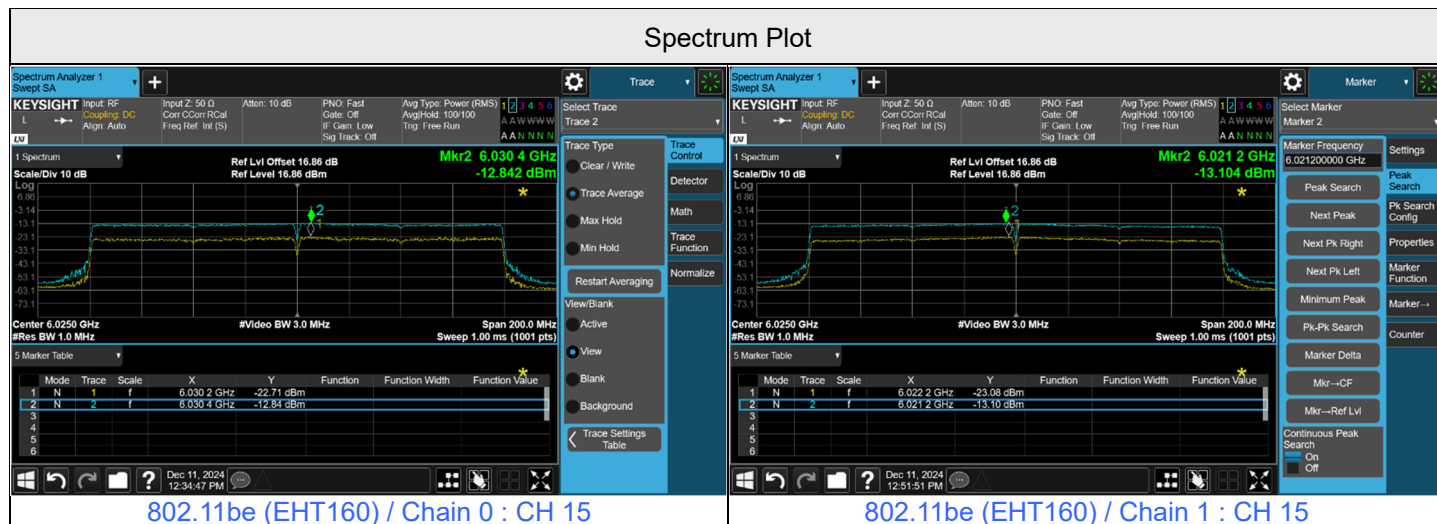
Spectrum Plot

Spectrum Analyzer 1
Swept SA
+
Trace
KEYSIGHT Input: RF
Coupling: DC
Align: Auto
Input Z: 50 Ω
Corr CCorr RCal
Freq Ref: Int (S)
Atten: 10 dB
PNO: Fast
Gate: Off
IF Gain: Low
Sig Track: Off
Avg Type: Power (RMS)
Avg|Hold: 100/100
Trig: Free Run
1 2 3 4 5 6
A A W W W W
A A N N N N
Select Trace
Trace 2
1 Spectrum
Ref Lvl Offset 16.86 dB
Ref Level 16.86 dBm
Mkr2 6.030 4 GHz
-12.842 dBm
Scale/Div 10 dB
Log
6.86
-3.14
-13.1
-23.1
-33.1
-43.1
-53.1
-63.1
-73.1
2
Center 6.0250 GHz
#Res BW 1.0 MHz
#Video BW 3.0 MHz
Span 200.0 MHz
Sweep 1.00 ms (1001 pts)
Trace Type
Clear / Write
Trace Average
Max Hold
Min Hold
Restart Averaging
View/Blank
Active
View
Blank
Background
Trace Settings Table
Trace Control
Detector
Math
Trace Function
Normalize
5 Marker Table

| | Mode | Trace | Scale | X | Y | Function | Function Width | Function Value |
|---|---|---|---|---|---|---|---|---|
| 1 | N | 1 | f | 6.030 2 GHz | -22.71 dBm | | | |
| 2 | N | 2 | f | 6.030 4 GHz | -12.84 dBm | | | |
| 3 | | | | | | | | |
| 4 | | | | | | | | |
| 5 | | | | | | | | |
| 6 | | | | | | | | |

Dec 11, 2024
12:34:47 PM

802.11be (EHT160) / Chain 0 : CH 15

Spectrum Analyzer 1
Swept SA
+
Marker
KEYSIGHT Input: RF
Coupling: DC
Align: Auto
Input Z: 50 Ω
Corr CCorr RCal
Freq Ref: Int (S)
Atten: 10 dB
PNO: Fast
Gate: Off
IF Gain: Low
Sig Track: Off
Avg Type: Power (RMS)
Avg|Hold: 100/100
Trig: Free Run
1 2 3 4 5 6
A A W W W W
A A N N N N
Select Marker
Marker 2
1 Spectrum
Ref Lvl Offset 16.86 dB
Ref Level 16.86 dBm
Mkr2 6.021 2 GHz
-13.104 dBm
Scale/Div 10 dB
Log
6.86
-3.14
-13.1
-23.1
-33.1
-43.1
-53.1
-63.1
-73.1
2
Center 6.0250 GHz
#Res BW 1.0 MHz
#Video BW 3.0 MHz
Span 200.0 MHz
Sweep 1.00 ms (1001 pts)
Marker Frequency
6.021200000 GHz
Peak Search
Next Peak
Next Pk Right
Next Pk Left
Minimum Peak
Pk-Pk Search
Marker Delta
Mkr→CF
Mkr→Ref Lvl
Continuous Peak Search
On
Off
Settings
Peak Search
Pk Search Config
Properties
Marker Function
Marker→
Counter
5 Marker Table

| | Mode | Trace | Scale | X | Y | Function | Function Width | Function Value |
|---|---|---|---|---|---|---|---|---|
| 1 | N | 1 | f | 6.022 2 GHz | -23.08 dBm | | | |
| 2 | N | 2 | f | 6.021 2 GHz | -13.10 dBm | | | |
| 3 | | | | | | | | |
| 4 | | | | | | | | |
| 5 | | | | | | | | |
| 6 | | | | | | | | |

Dec 11, 2024
12:51:51 PM

802.11be (EHT160) / Chain 1 : CH 15